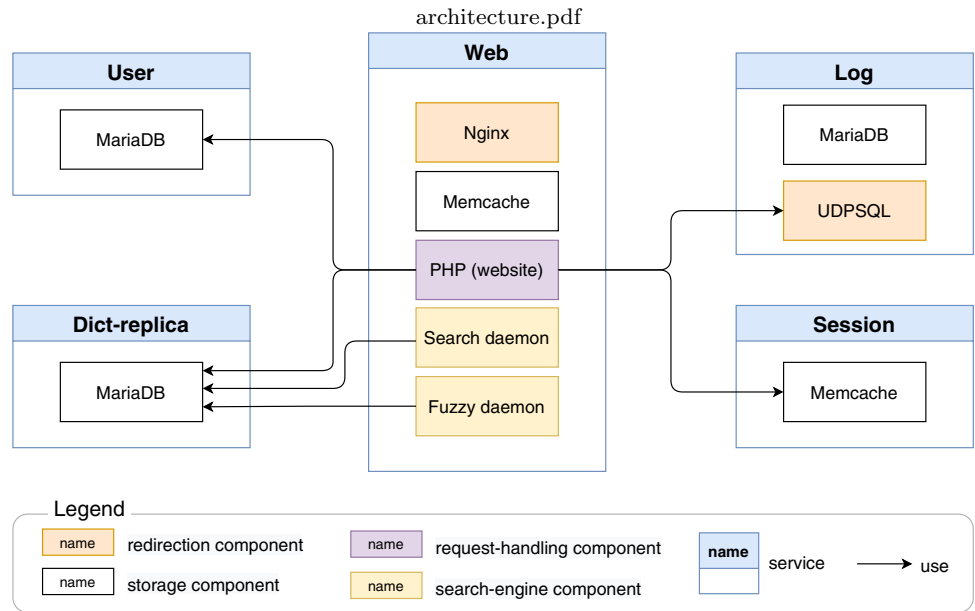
architecture.pdf

User

MariaDB

Web

Nginx

Memcache

PHP (website)

Search daemon

Fuzzy daemon

Log

MariaDB

UDPSQL

Dict-replica

MariaDB

Session

Memcache

Legend

name redirection component

name storage component

name request-handling component

name search-engine component

name service

use